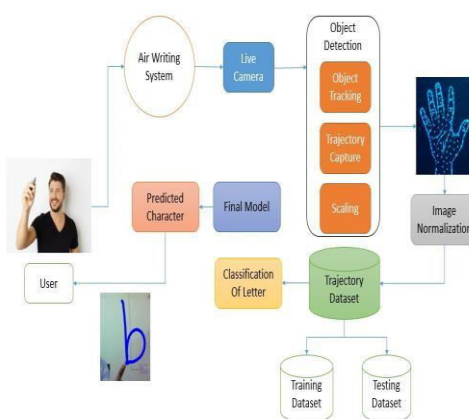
Air Writing System

Live Camera

Object Detection

Object Tracking

Trajectory Capture

Scaling

Image Normalization

Predicted Character

Final Model

User

Classification Of Letter

Trajectory Dataset

Training Dataset

Testing Dataset

b